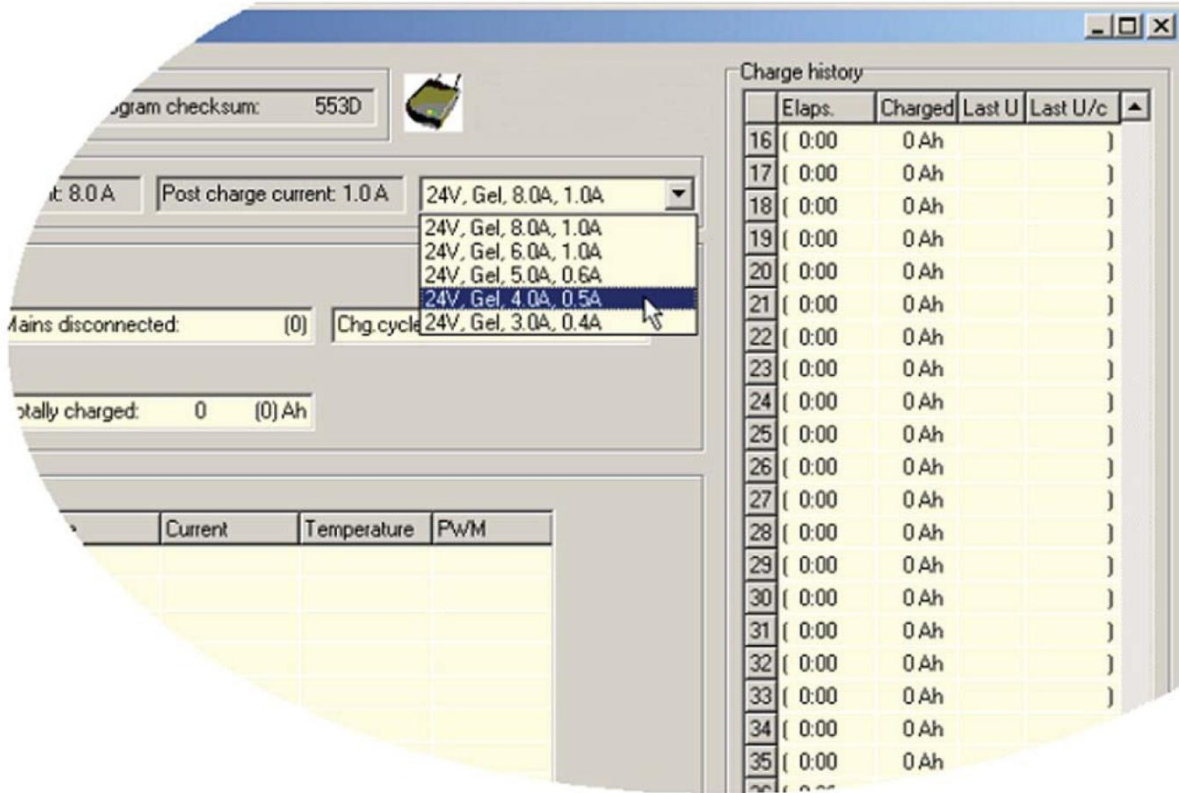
ogram checksum: 553D

t: 8.0 A

Post charge current: 1.0 A

24V, Gel, 8.0A, 1.0A

24V, Gel, 8.0A, 1.0A
24V, Gel, 6.0A, 1.0A
24V, Gel, 5.0A, 0.6A
24V, Gel, 4.0A, 0.5A
24V, Gel, 3.0A, 0.4A

Mains disconnected: (0)

Chg.cycle

otally charged: 0 (0) Ah

| e | Current | Temperature | PWM |
|---|---|---|---|

Charge history

| | Elaps. | Charged | Last U | Last U/c |
|---|---|---|---|---|
| 16 | ( 0:00 | 0 Ah | | ) |
| 17 | ( 0:00 | 0 Ah | | ) |
| 18 | ( 0:00 | 0 Ah | | ) |
| 19 | ( 0:00 | 0 Ah | | ) |
| 20 | ( 0:00 | 0 Ah | | ) |
| 21 | ( 0:00 | 0 Ah | | ) |
| 22 | ( 0:00 | 0 Ah | | ) |
| 23 | ( 0:00 | 0 Ah | | ) |
| 24 | ( 0:00 | 0 Ah | | ) |
| 25 | ( 0:00 | 0 Ah | | ) |
| 26 | ( 0:00 | 0 Ah | | ) |
| 27 | ( 0:00 | 0 Ah | | ) |
| 28 | ( 0:00 | 0 Ah | | ) |
| 29 | ( 0:00 | 0 Ah | | ) |
| 30 | ( 0:00 | 0 Ah | | ) |
| 31 | ( 0:00 | 0 Ah | | ) |
| 32 | ( 0:00 | 0 Ah | | ) |
| 33 | ( 0:00 | 0 Ah | | ) |
| 34 | ( 0:00 | 0 Ah | | |
| 35 | ( 0:00 | 0 Ah | | |
| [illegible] | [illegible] | | | |